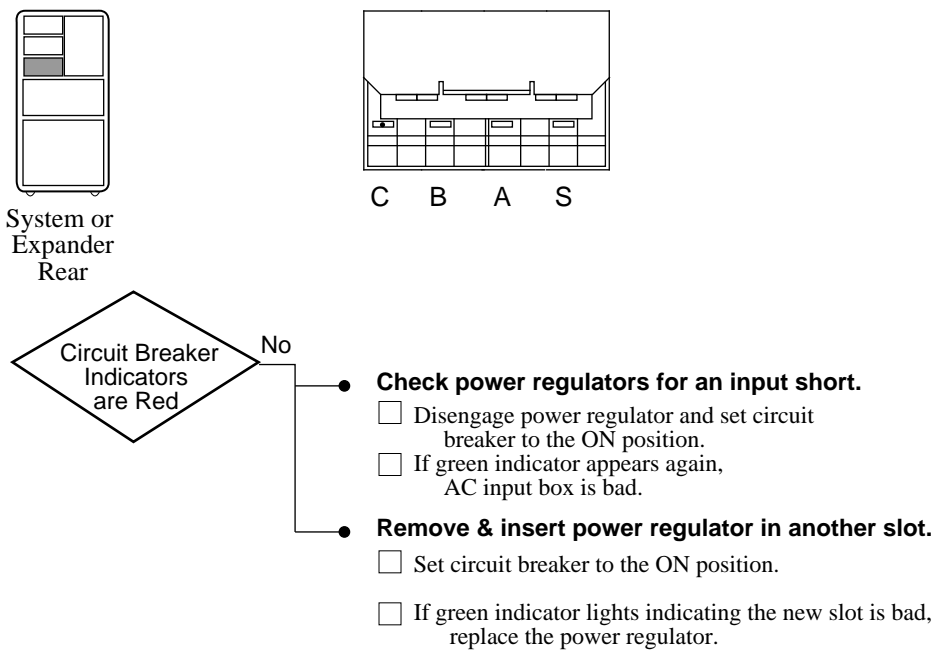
C B A S

System or Expander Rear

Circuit Breaker Indicators are Red

No

Check power regulators for an input short.

☐ Disengage power regulator and set circuit breaker to the ON position.

☐ If green indicator appears again, AC input box is bad.

Remove & insert power regulator in another slot.

☐ Set circuit breaker to the ON position.

☐ If green indicator lights indicating the new slot is bad, replace the power regulator.